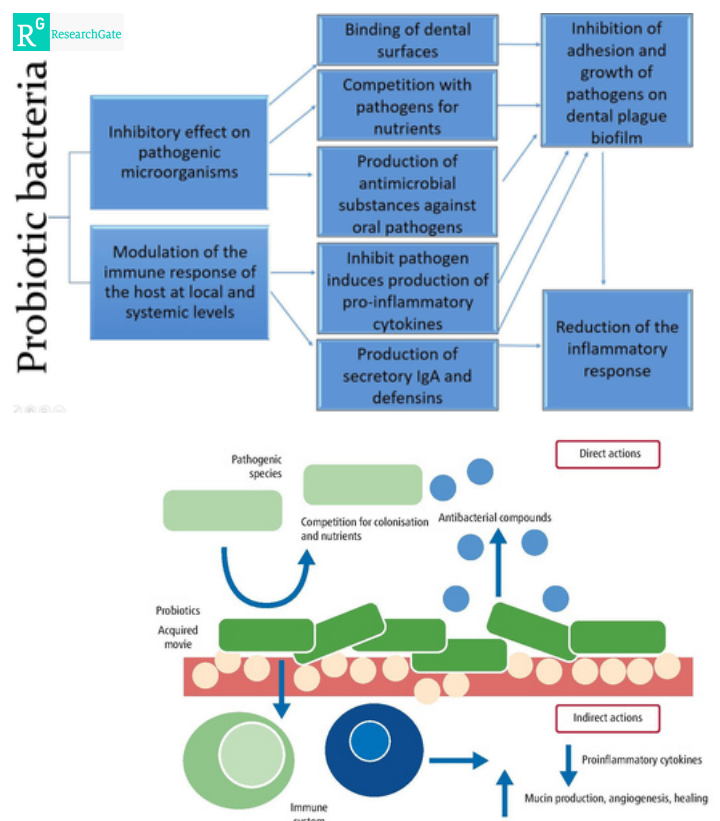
R G ResearchGate

Probiotic bacteria

Inhibitory effect on pathogenic microorganisms

Modulation of the immune response of the host at local and systemic levels

Binding of dental surfaces

Competition with pathogens for nutrients

Production of antimicrobial substances against oral pathogens

Inhibit pathogen induces production of pro-inflammatory cytokines

Production of secretory IgA and defensins

Inhibition of adhesion and growth of pathogens on dental plague biofilm

Reduction of the inflammatory response

Pathogenic species

Direct actions

Competition for colonisation and nutrients

Antibacterial compounds

Probiotics

Acquired movie

Indirect actions

Proinflammatory cytokines

Mucin production, angiogenesis, healing

Immune system